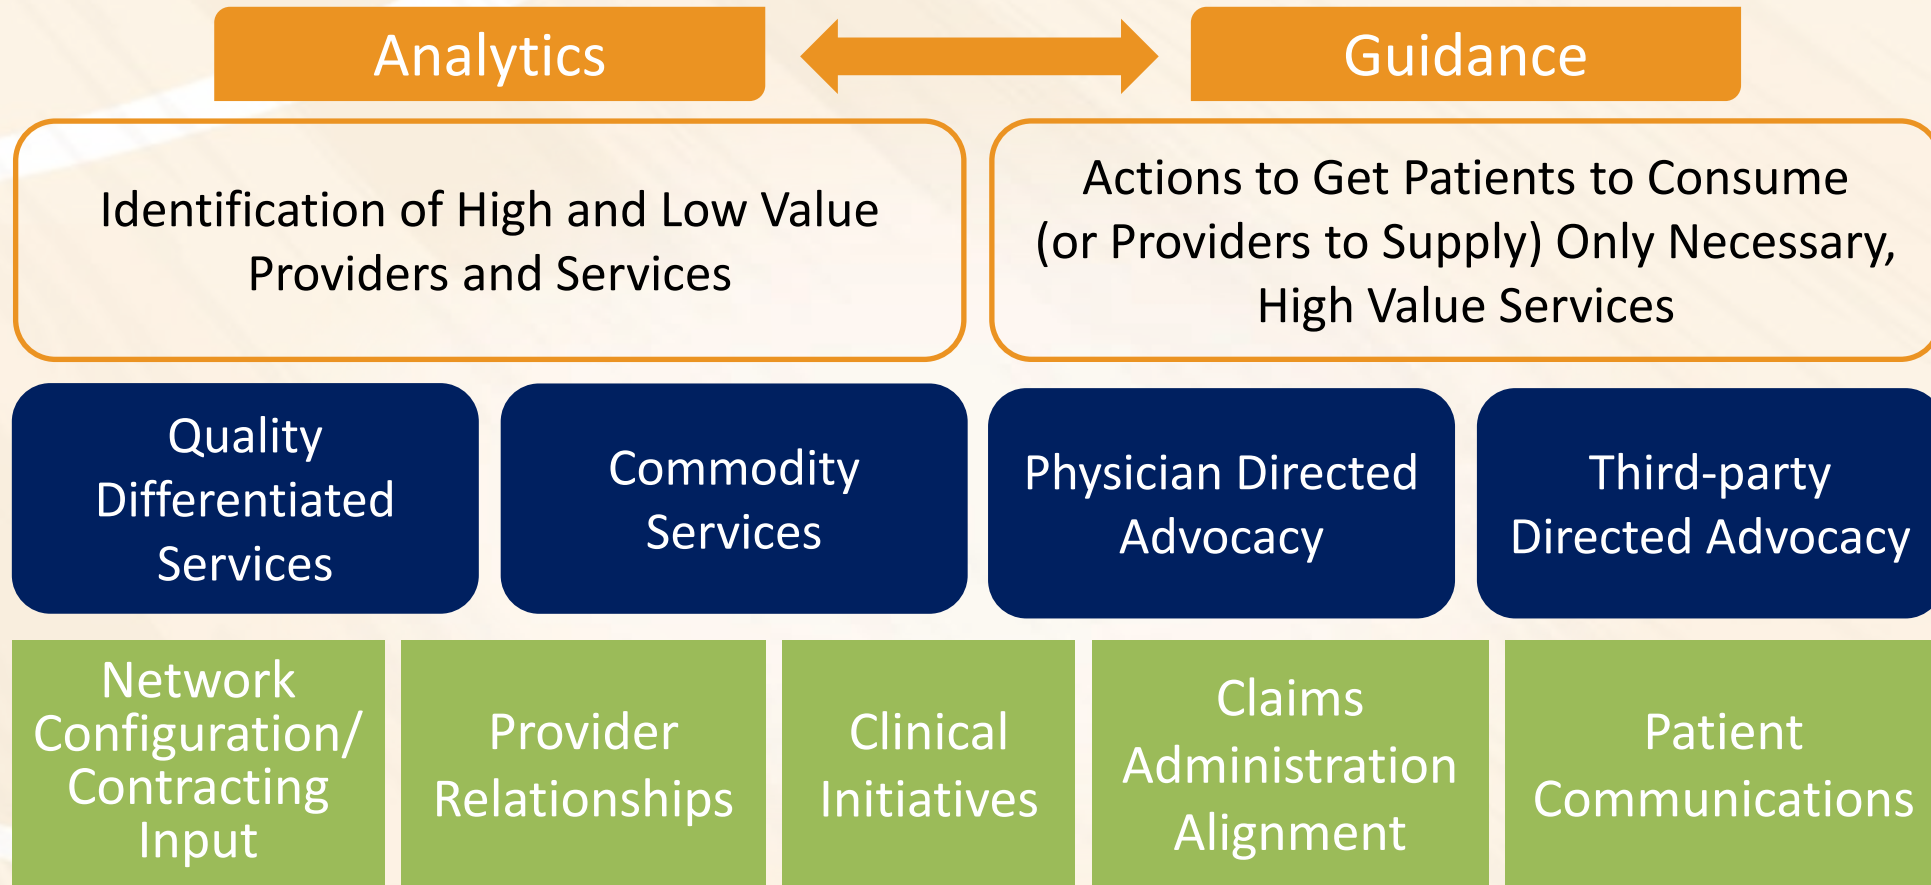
Analytics

Guidance

Identification of High and Low Value Providers and Services

Actions to Get Patients to Consume (or Providers to Supply) Only Necessary, High Value Services

Quality Differentiated Services

Commodity Services

Physician Directed Advocacy

Third-party Directed Advocacy

Network Configuration/ Contracting Input

Provider Relationships

Clinical Initiatives

Claims Administration Alignment

Patient Communications